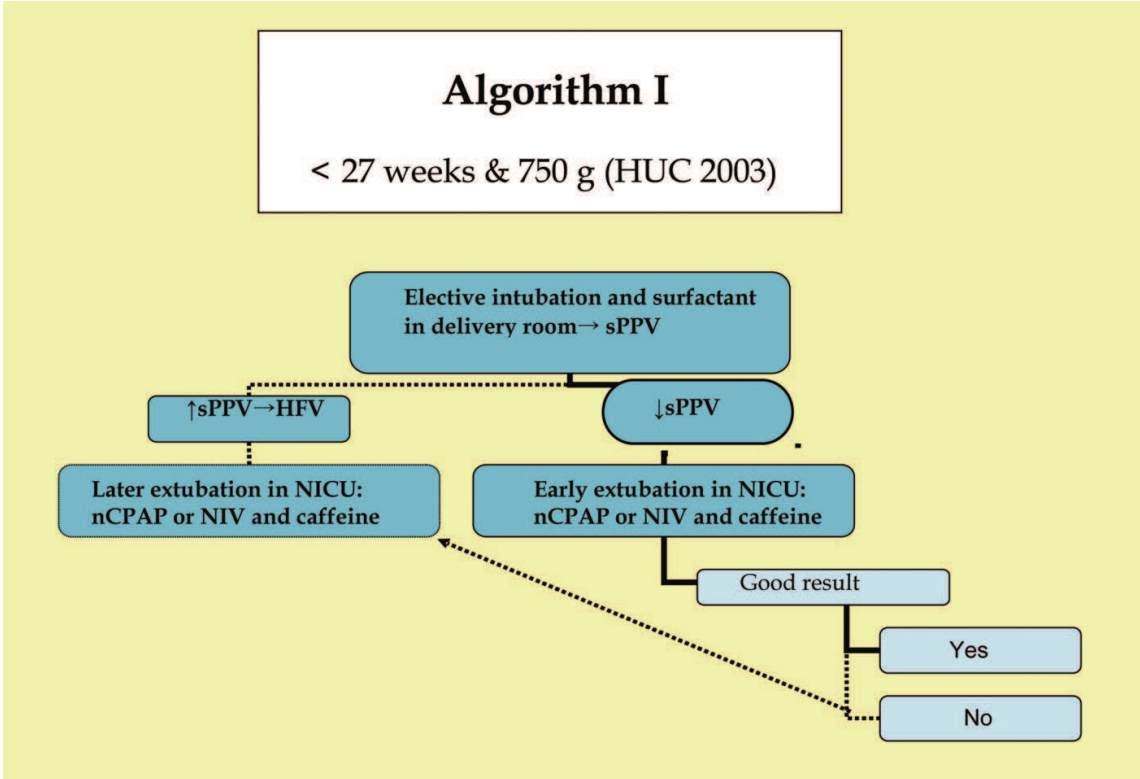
Algorithm I

< 27 weeks & 750 g (HUC 2003)

Elective intubation and surfactant in delivery room→ sPPV

↑sPPV→HFV

↓sPPV

Later extubation in NICU: nCPAP or NIV and caffeine

Early extubation in NICU: nCPAP or NIV and caffeine

Good result

Yes

No